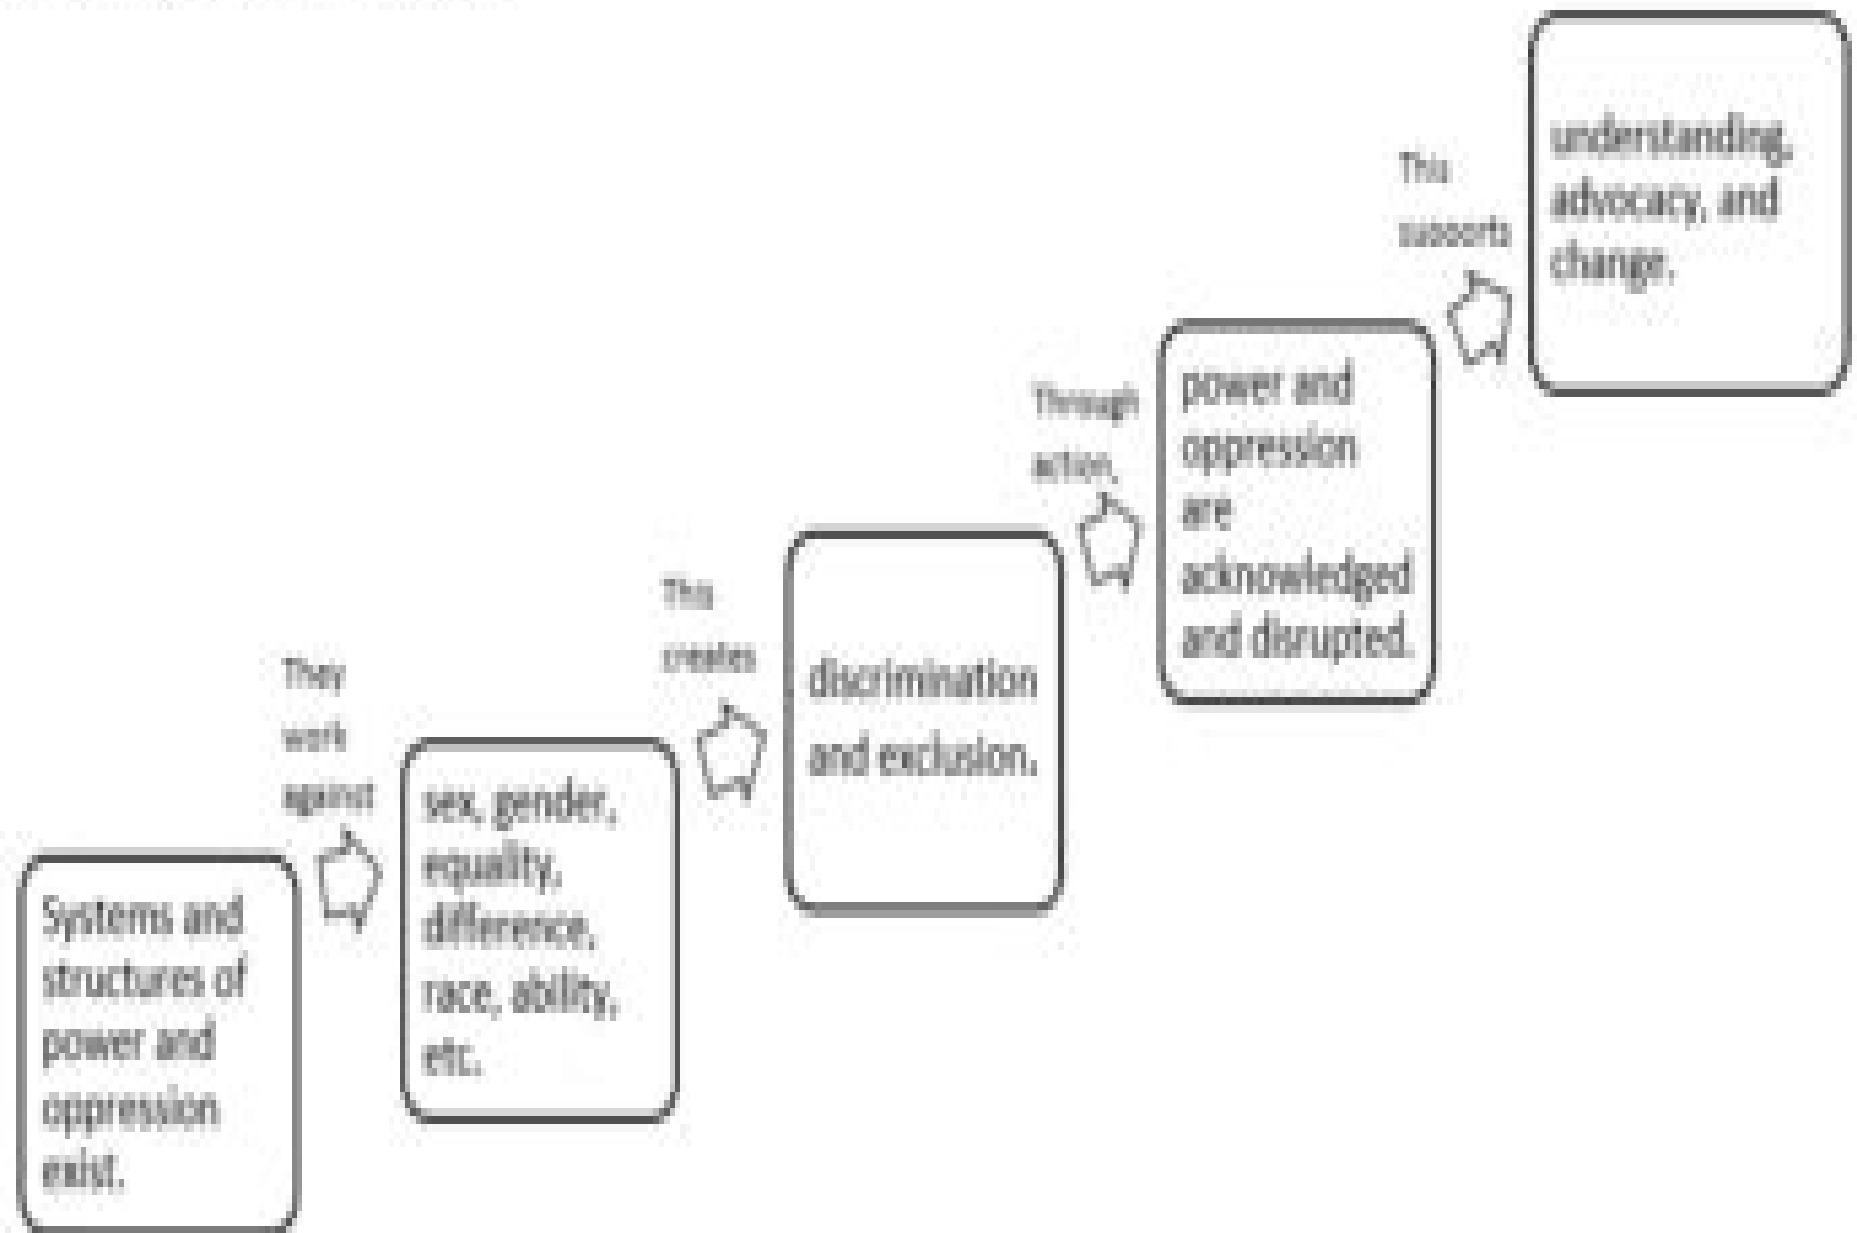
Systems and structures of power and oppression exist.

They work against

sex, gender, equality, difference, race, ability, etc.

This creates

discrimination and exclusion.

Through action,

power and oppression are acknowledged and disrupted.

This supports

understanding, advocacy, and change.